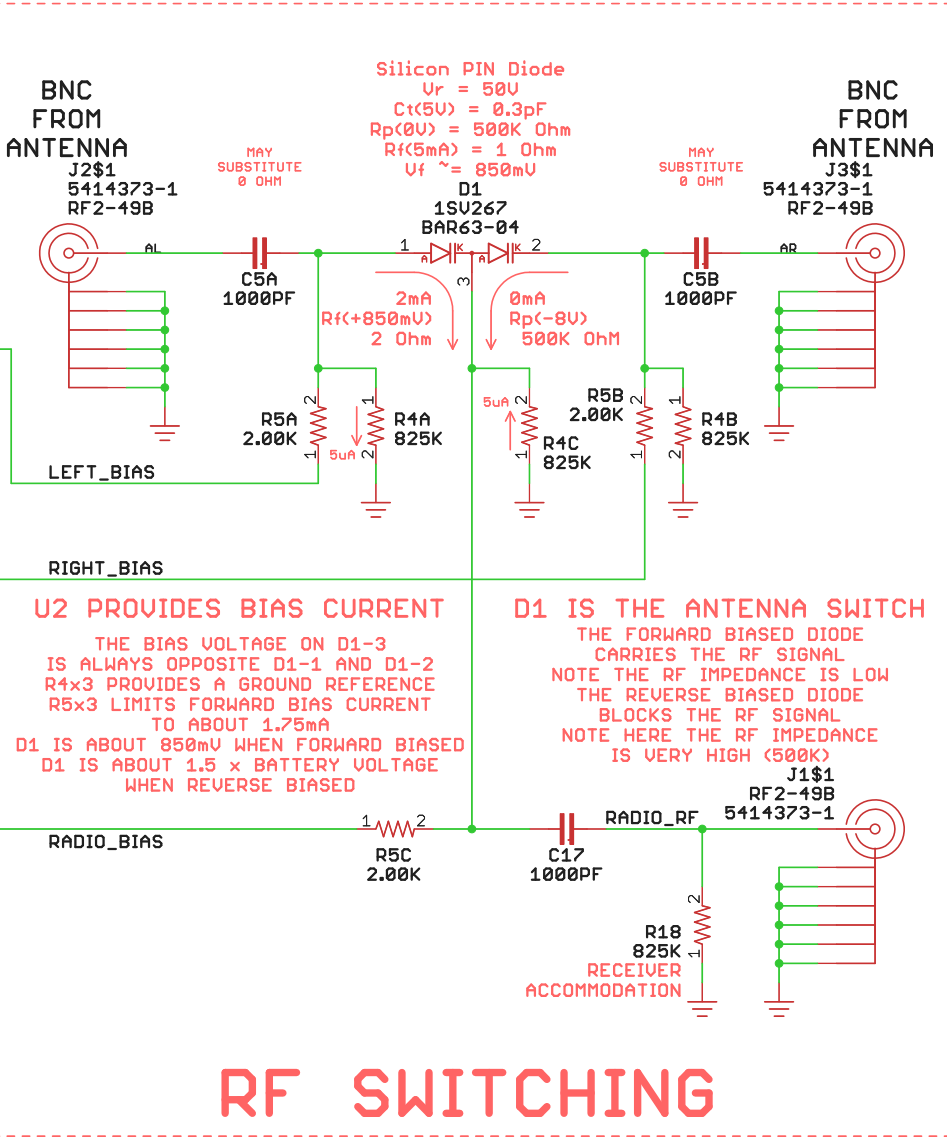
BNC FROM ANTENNA
J2$1
5414373-1
RF2-49B

MAY SUBSTITUTE 0 OHM

Silicon PIN Diode
Vr = 50V
Ct(5V) = 0.3pF
Rp(0V) = 500K Ohm
Rf(5mA) = 1 Ohm
Vf ~= 850mV
D1
1SV267
BAR63-04

MAY SUBSTITUTE 0 OHM

BNC FROM ANTENNA
J3$1
5414373-1
RF2-49B

AL
1
A
K
A
K
2
3
AR

C5A
1000PF

C5B
1000PF

2mA
Rf(+850mV)
2 Ohm

0mA
Rp(-8V)
500K OhM

R5A
2.00K
2
1

R4A
825K
1
2
5uA

5uA
R4C
825K
2
1

R5B
2.00K
2
1

R4B
825K
1
2

LEFT_BIAS

RIGHT_BIAS

U2 PROVIDES BIAS CURRENT
THE BIAS VOLTAGE ON D1-3
IS ALWAYS OPPOSITE D1-1 AND D1-2
R4x3 PROVIDES A GROUND REFERENCE
R5x3 LIMITS FORWARD BIAS CURRENT
TO ABOUT 1.75mA
D1 IS ABOUT 850mV WHEN FORWARD BIASED
D1 IS ABOUT 1.5 x BATTERY VOLTAGE
WHEN REVERSE BIASED

D1 IS THE ANTENNA SWITCH
THE FORWARD BIASED DIODE
CARRIES THE RF SIGNAL
NOTE THE RF IMPEDANCE IS LOW
THE REVERSE BIASED DIODE
BLOCKS THE RF SIGNAL
NOTE HERE THE RF IMPEDANCE
IS VERY HIGH (500K)

J1$1
RF2-49B
5414373-1

RADIO_BIAS
1
2
R5C
2.00K

C17
1000PF
RADIO_RF

2
R18
825K
1
RECEIVER
ACCOMMODATION

RF SWITCHING